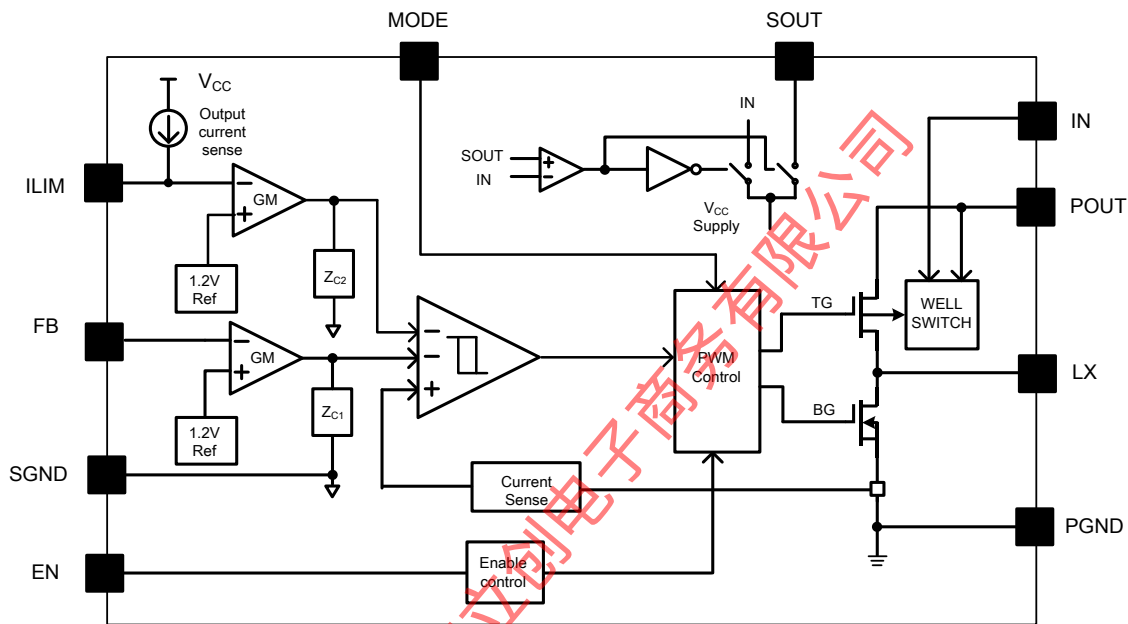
MODE
SOUT
$V_{CC}$
Output current sense
IN
SOUT
IN
$V_{CC}$ Supply
IN
POUT
ILIM
GM
1.2V Ref
$Z_{C2}$
TG
WELL SWITCH
FB
GM
PWM Control
LX
1.2V Ref
$Z_{C1}$
BG
SGND
Current Sense
PGND
EN
Enable control
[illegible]创电子商务有限公司